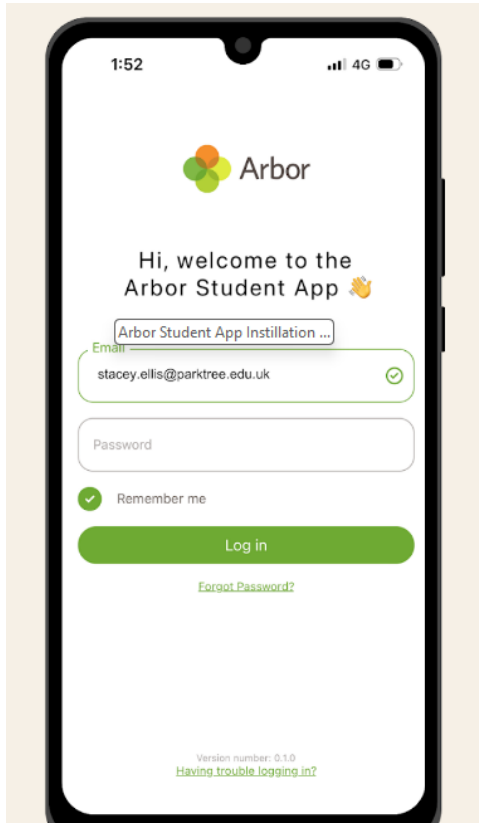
1:52

4G

Arbor

Hi, welcome to the Arbor Student App 👋

Arbor Student App Instillation ...

Email

stacey.ellis@parktree.edu.uk

Password

Remember me

Log in

Forgot Password?

Version number: 0.1.0

Having trouble logging in?